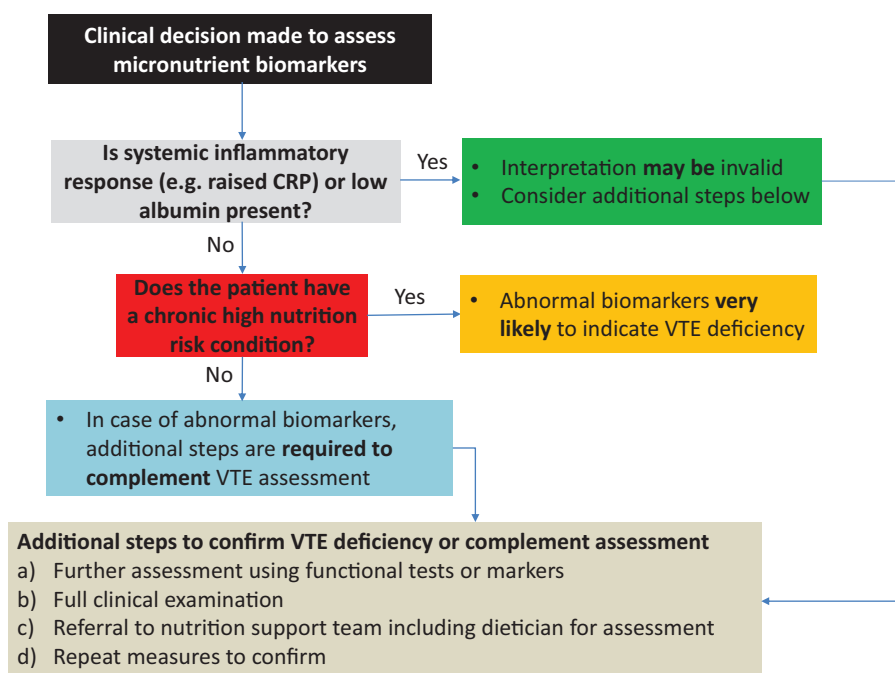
Clinical decision made to assess micronutrient biomarkers

Is systemic inflammatory response (e.g. raised CRP) or low albumin present?

Yes

- Interpretation **may be** invalid
- Consider additional steps below

No

Does the patient have a chronic high nutrition risk condition?

Yes

- Abnormal biomarkers **very likely** to indicate VTE deficiency

No

- In case of abnormal biomarkers, additional steps are **required to complement** VTE assessment

**Additional steps to confirm VTE deficiency or complement assessment**
a) Further assessment using functional tests or markers
b) Full clinical examination
c) Referral to nutrition support team including dietician for assessment
d) Repeat measures to confirm